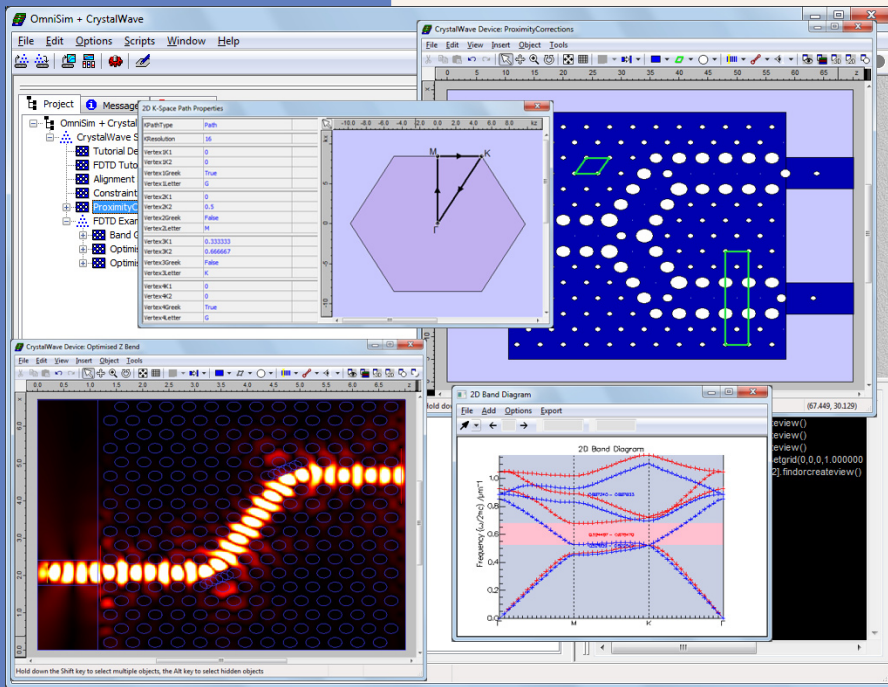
OmniSim + CrystalWave

File Edit Options Scripts Window Help

Project Message

OmniSim + Crystal
CrystalWave S
Tutorial De
FDTD Tuto
Alignment
Constraint
ProximityC
FDTD Exam
Band C
Optimis
Optimis

2D K-Space Path Properties

| KPathType | Path |
|---|---|
| KResolution | 16 |
| Vertex1K1 | 0 |
| Vertex1K2 | 0 |
| Vertex1Greek | True |
| Vertex1Letter | G |
| Vertex2K1 | 0 |
| Vertex2K2 | 0.5 |
| Vertex2Greek | False |
| Vertex2Letter | M |
| Vertex3K1 | 0.333333 |
| Vertex3K2 | 0.666667 |
| Vertex3Greek | False |
| Vertex3Letter | K |
| Vertex4K1 | 0 |
| Vertex4K2 | 0 |
| Vertex4Greek | True |
| Vertex4Letter | G |

-10.0 -8.0 -6.0 -4.0 -2.0 0.0 2.0 4.0 6.0 8.0 10.0 kx
M K Γ

CrystalWave Device: ProximityCorrections
File Edit View Insert Object Tools
0 5 10 15 20 25 30 35 40 45 50 55 60 65
(67.449, 30.129)
Hold do

CrystalWave Device: Optimised Z Bend
File Edit View Insert Object Tools
0.0 0.5 1.0 1.5 2.0 2.5 3.0 3.5 4.0 4.5 5.0 5.5 6.0 6.5
6.0 5.5 5.0 4.5 4.0 3.5 3.0 2.5 2.0 1.5 1.0 0.5
Hold down the Shift key to select multiple objects, the Alt key to select hidden objects

2D Band Diagram
File Add Options Export
2D Band Diagram
Frequency (ω/2πc) /μm⁻¹
1.0 0.8 0.6 0.4 0.2 0.0
Γ M K Γ

eview()
eview()
eview()
etgrid(0,0,1.000000
2].findorcreateview()